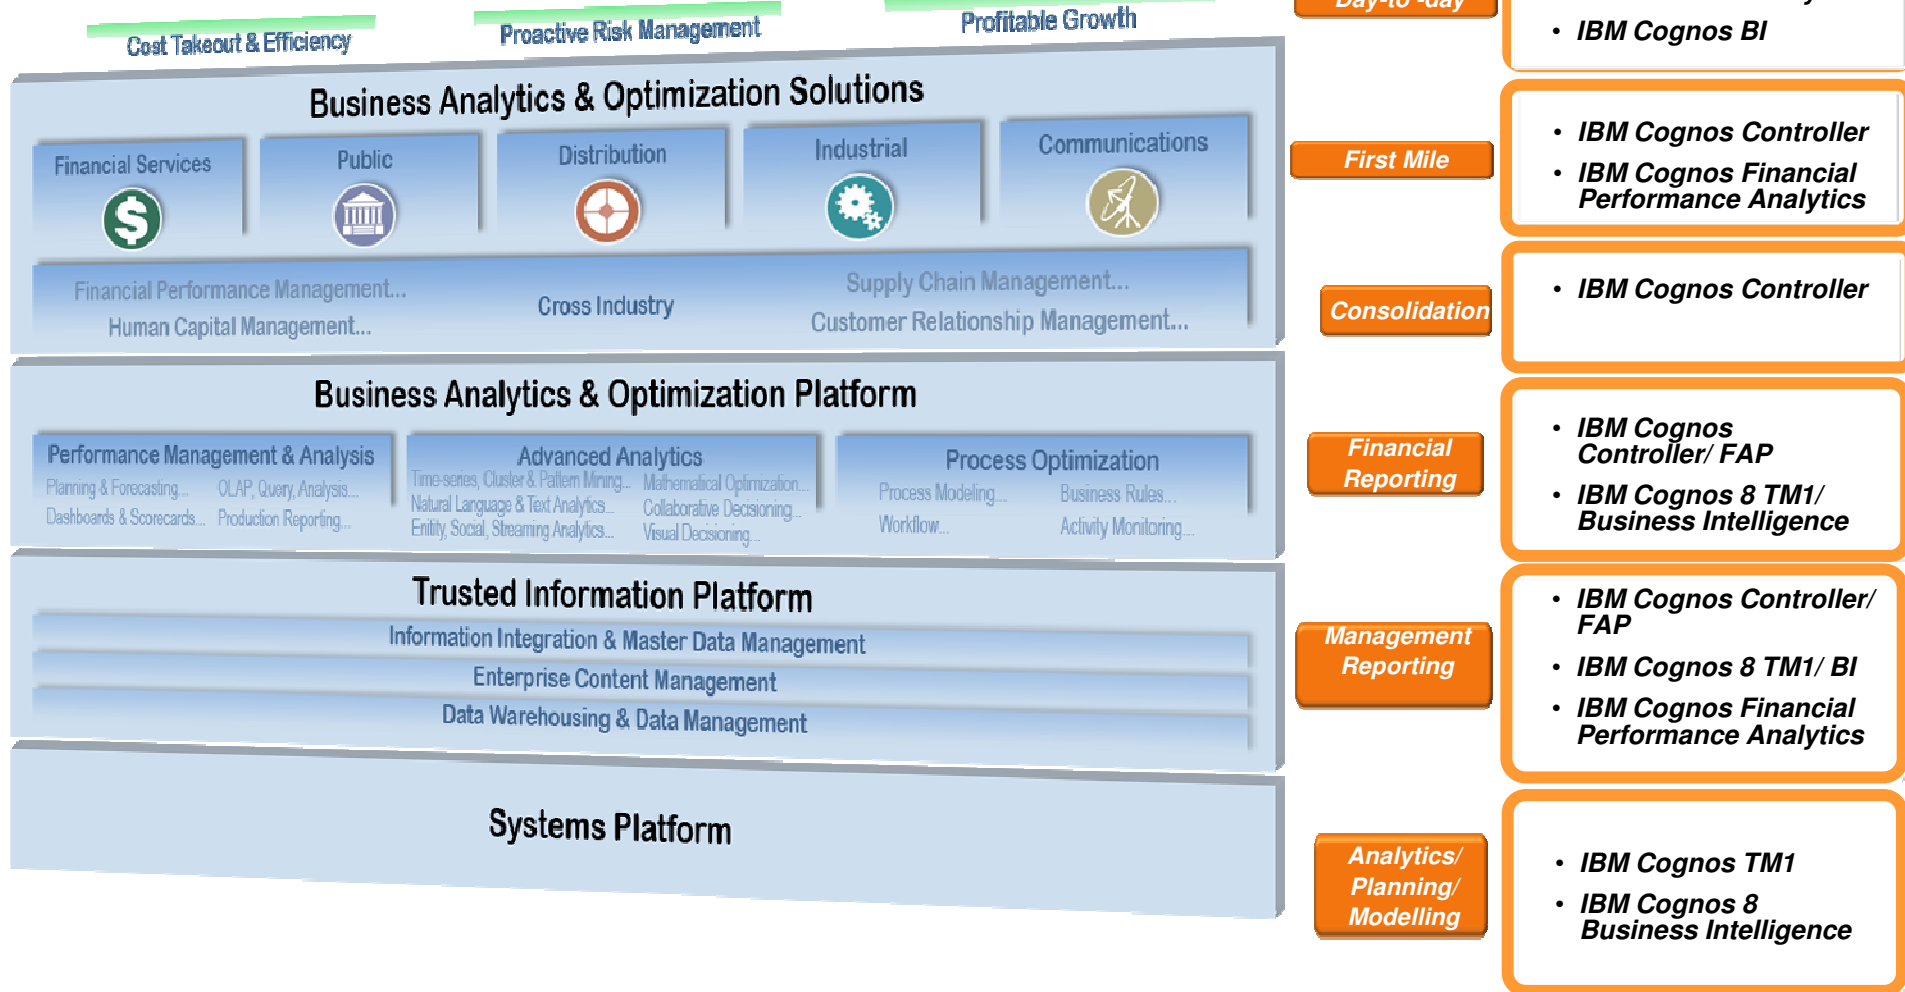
Cost Takeout & Efficiency

Proactive Risk Management

Profitable Growth

Business Analytics & Optimization Solutions

Financial Services

Public

Distribution

Industrial

Communications

Financial Performance Management...

Human Capital Management...

Cross Industry

Supply Chain Management...

Customer Relationship Management...

Business Analytics & Optimization Platform

Performance Management & Analysis

Planning & Forecasting... OLAP, Query, Analysis...

Dashboards & Scorecards... Production Reporting...

Advanced Analytics

Time-series, Cluster & Pattern Mining... Mathematical Optimization...

Natural Language & Text Analytics... Collaborative Decisioning...

Entity, Social, Streaming Analytics... Visual Decisioning...

Process Optimization

Process Modeling... Business Rules...

Workflow... Activity Monitoring...

Trusted Information Platform

Information Integration & Master Data Management

Enterprise Content Management

Data Warehousing & Data Management

Systems Platform

Day-to -day

• IBM Cognos BI

First Mile

• IBM Cognos Controller
• IBM Cognos Financial Performance Analytics

Consolidation

• IBM Cognos Controller

Financial Reporting

• IBM Cognos Controller/ FAP
• IBM Cognos 8 TM1/ Business Intelligence

Management Reporting

• IBM Cognos Controller/ FAP
• IBM Cognos 8 TM1/ BI
• IBM Cognos Financial Performance Analytics

Analytics/ Planning/ Modelling

• IBM Cognos TM1
• IBM Cognos 8 Business Intelligence